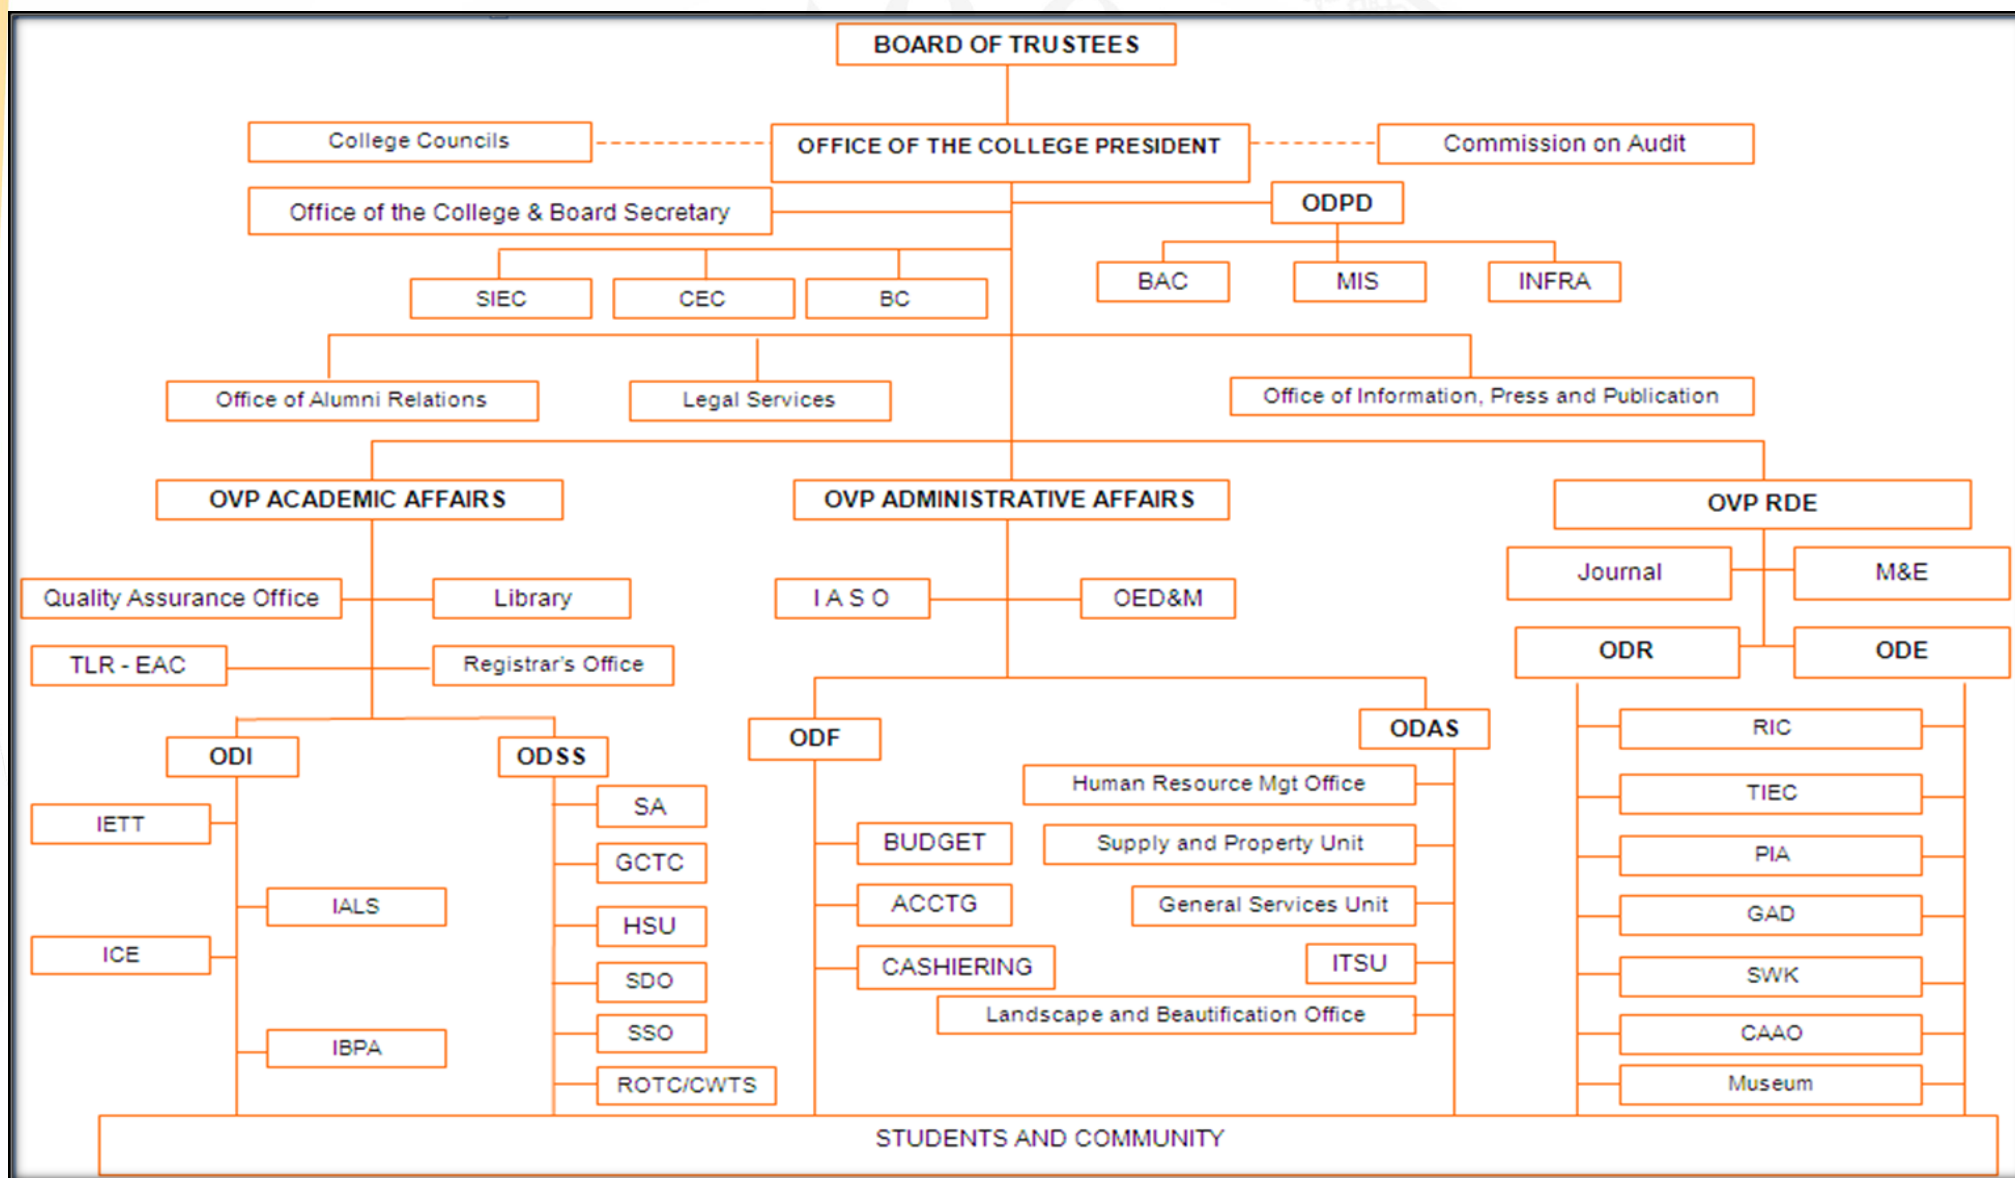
BOARD OF TRUSTEES

College Councils

OFFICE OF THE COLLEGE PRESIDENT

Commission on Audit

Office of the College & Board Secretary

ODPD

BAC

MIS

INFRA

SIEC

CEC

BC

Office of Alumni Relations

Legal Services

Office of Information, Press and Publication

OVP ACADEMIC AFFAIRS

OVP ADMINISTRATIVE AFFAIRS

OVP RDE

Journal

M&E

Quality Assurance Office

Library

I A S O

OED&M

ODR

ODE

TLR - EAC

Registrar's Office

ODF

ODAS

RIC

ODI

ODSS

Human Resource Mgt Office

TIEC

IETT

SA

BUDGET

Supply and Property Unit

PIA

GCTC

IALS

ACCTG

General Services Unit

GAD

HSU

ICE

SDO

CASHIERING

ITSU

SWK

SSO

Landscape and Beautification Office

CAAO

IBPA

ROTC/CWTS

Museum

STUDENTS AND COMMUNITY